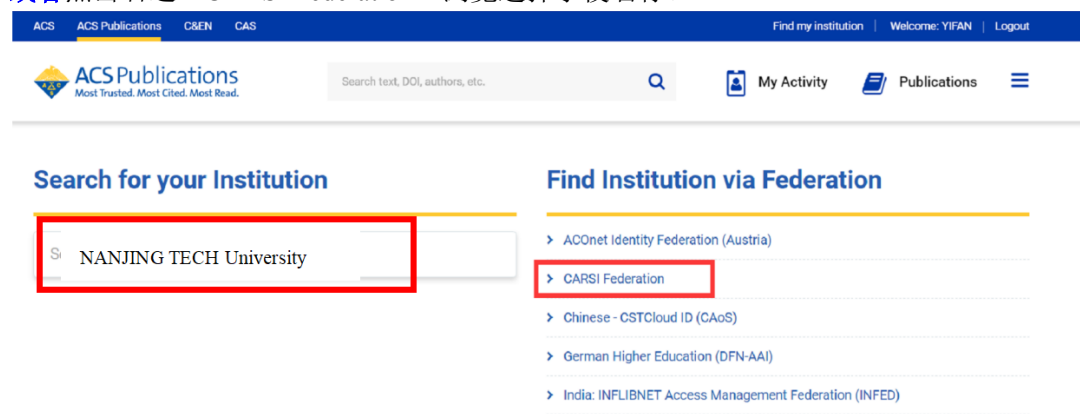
ACS ACS Publications C&EN CAS

Find my institution | Welcome: YIFAN | Logout

ACS Publications
Most Trusted. Most Cited. Most Read.

Search text, DOI, authors, etc.

My Activity

Publications

Search for your Institution

NANJING TECH University

Find Institution via Federation

ACOnet Identity Federation (Austria)

CARSI Federation

Chinese - CSTCloud ID (CAoS)

German Higher Education (DFN-AAI)

India: INFLIBNET Access Management Federation (INFED)